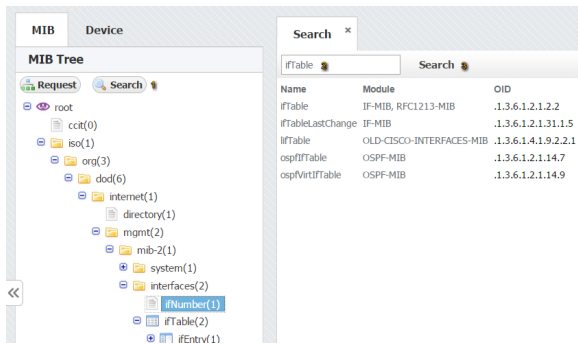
MIB Device

MIB Tree

Request Search

root
ccit(0)
iso(1)
org(3)
dod(6)
internet(1)
directory(1)
mgmt(2)
mib-2(1)
system(1)
interfaces(2)
ifNumber(1)
ifTable(2)
ifEntry(1)

«

Search ×

ifTable

Search

| Name | Module | OID |
|---|---|---|
| ifTable | IF-MIB, RFC1213-MIB | .1.3.6.1.2.1.2.2 |
| ifTableLastChange | IF-MIB | .1.3.6.1.2.1.31.1.5 |
| lifTable | OLD-CISCO-INTERFACES-MIB | .1.3.6.1.4.1.9.2.2.1 |
| ospfIfTable | OSPF-MIB | .1.3.6.1.2.1.14.7 |
| ospfVirtIfTable | OSPF-MIB | .1.3.6.1.2.1.14.9 |